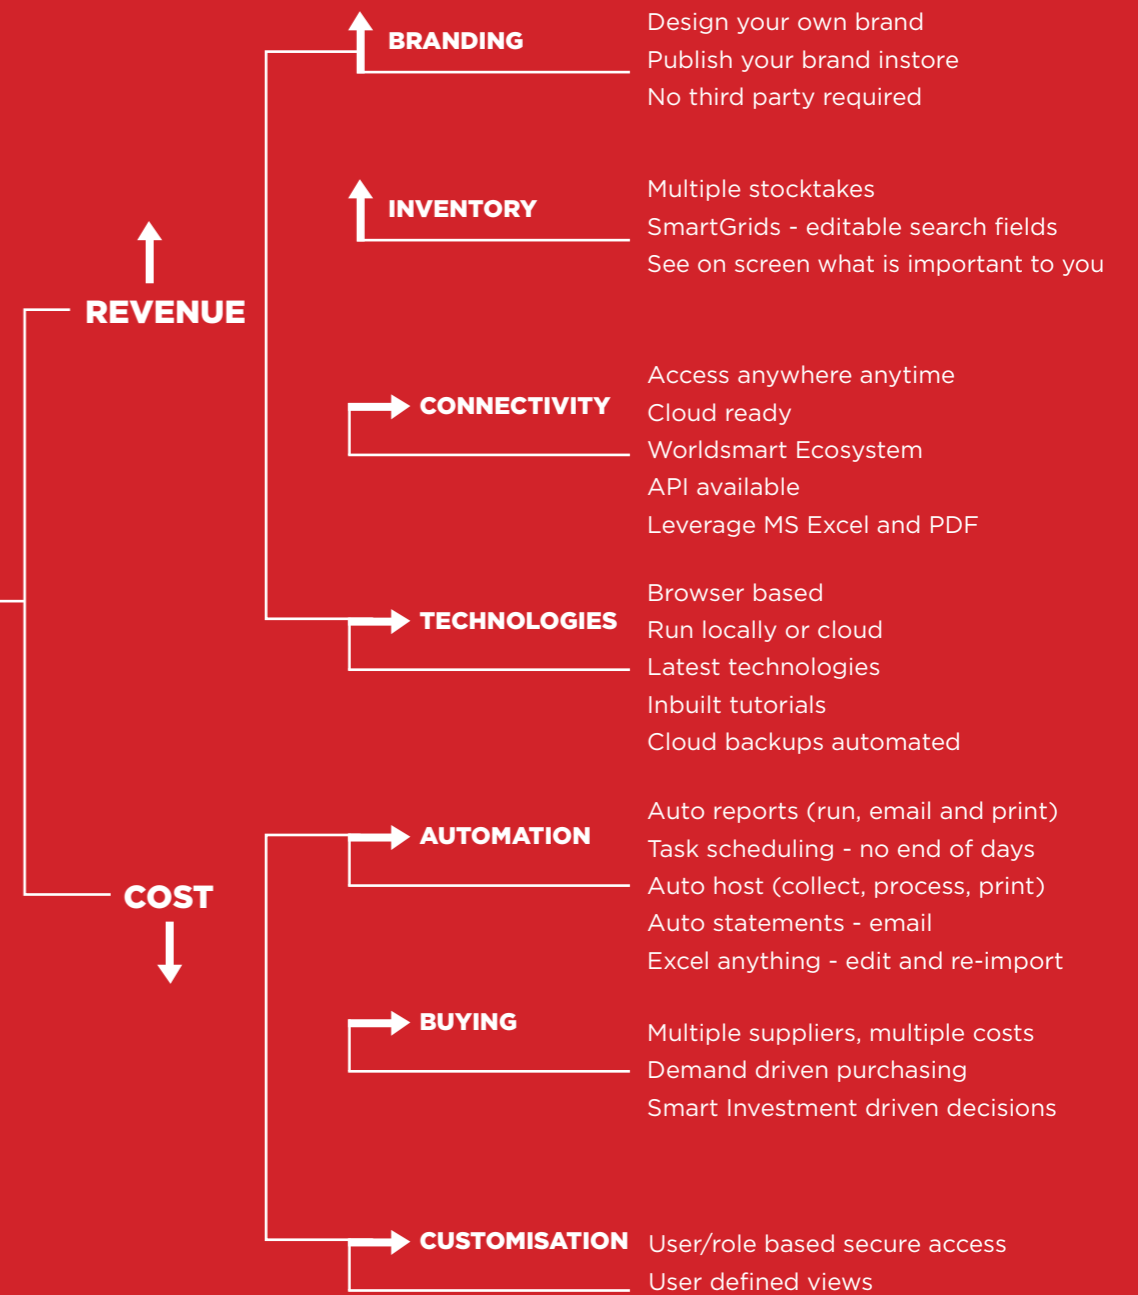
BRANDING

Design your own brand
Publish your brand instore
No third party required

INVENTORY

Multiple stocktakes
SmartGrids - editable search fields
See on screen what is important to you

REVENUE

CONNECTIVITY

Access anywhere anytime
Cloud ready
Worldsmart Ecosystem
API available
Leverage MS Excel and PDF

TECHNOLOGIES

Browser based
Run locally or cloud
Latest technologies
Inbuilt tutorials
Cloud backups automated

AUTOMATION

Auto reports (run, email and print)
Task scheduling - no end of days
Auto host (collect, process, print)
Auto statements - email
Excel anything - edit and re-import

COST

BUYING

Multiple suppliers, multiple costs
Demand driven purchasing
Smart Investment driven decisions

CUSTOMISATION

User/role based secure access
User defined views